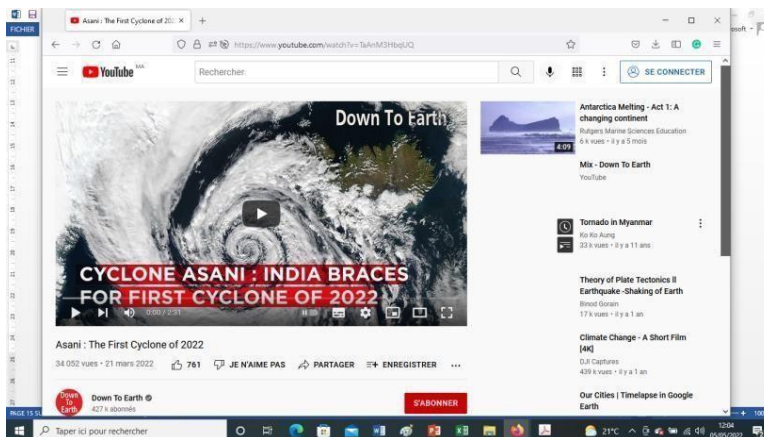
FICHIER

Asani : The First Cyclone of 202 ×

https://www.youtube.com/watch?v=TaAnM3HbqUQ

YouTube FR

Rechercher

SE CONNECTER

Down To Earth

CYCLONE ASANI : INDIA BRACES FOR FIRST CYCLONE OF 2022

0:00 / 2:31

Asani : The First Cyclone of 2022

34 052 vues • 21 mars 2022

761 JE N'AIME PAS PARTAGER ENREGISTRER ...

Down To Earth

Down To Earth

427 k abonnés

S'ABONNER

Antarctica Melting - Act 1: A changing continent
Rutgers Marine Sciences Education
6 k vues • il y a 5 mois
4:09

Mix - Down To Earth
YouTube

Tornado in Myanmar
Ko Ko Aung
33 k vues • il y a 11 ans

Theory of Plate Tectonics II Earthquake -Shaking of Earth
Binod Gorain
17 k vues • il y a 1 an

Climate Change - A Short Film [4K]
DJI Captures
439 k vues • il y a 1 an

Our Cities | Timelapse in Google Earth

PAGE 15 SU

Taper ici pour rechercher

21°C

12:04
05/05/2022